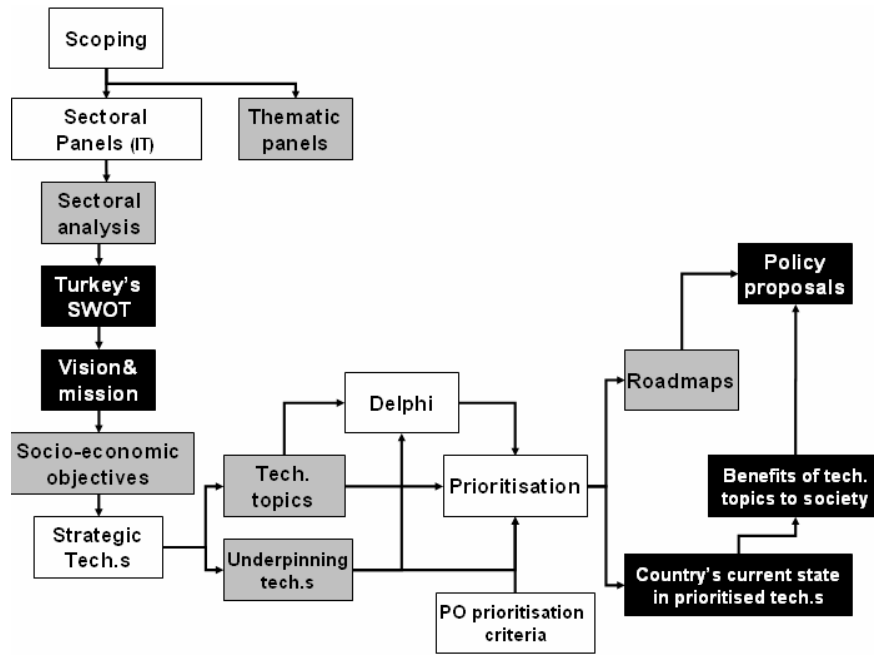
Scoping

Sectoral Panels (IT)

Thematic panels

Sectoral analysis

Turkey's SWOT

Vision& mission

Socio-economic objectives

Strategic Tech.s

Tech. topics

Underpinning tech.s

Delphi

Prioritisation

PO prioritisation criteria

Roadmaps

Policy proposals

Benefits of tech. topics to society

Country's current state in prioritised tech.s